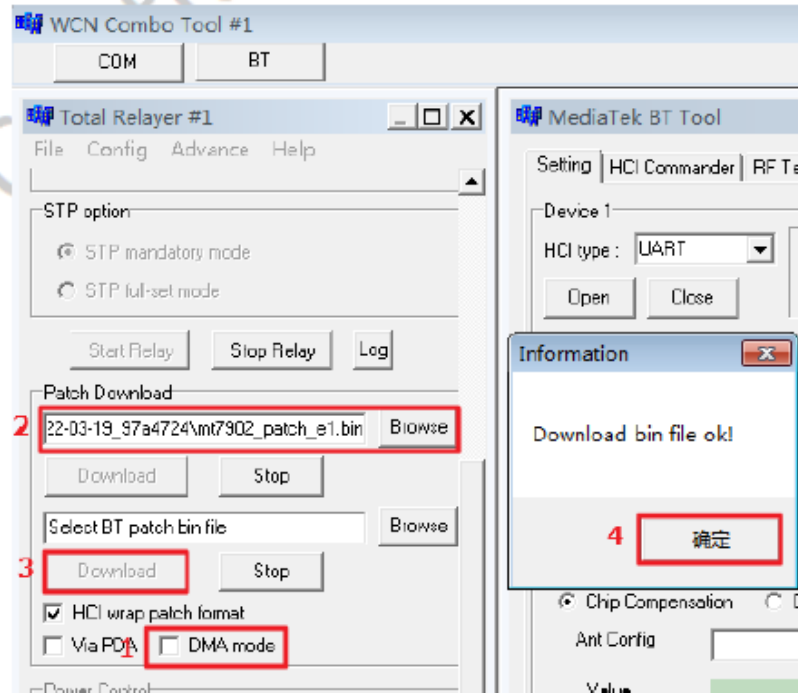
WCN Combo Tool #1

COM

BT

Total Relayer #1

File Config Advance Help

STP option

STP mandatory mode

STP full-set mode

Start Relay

Stop Relay

Log

Patch Download

2

22-03-19_97a4724\mt7902_patch_e1.bin

Browse

Download

Stop

Select BT patch bin file

Browse

3

Download

Stop

HCI wrap patch format

Via PDA

1

DMA mode

Power Control

MediaTek BT Tool

Setting

HCI Commander

RF Te

Device 1

HCI type :

UART

Open

Close

Information

Download bin file ok!

4

确定

Chip Compensation

Ant Config

Value